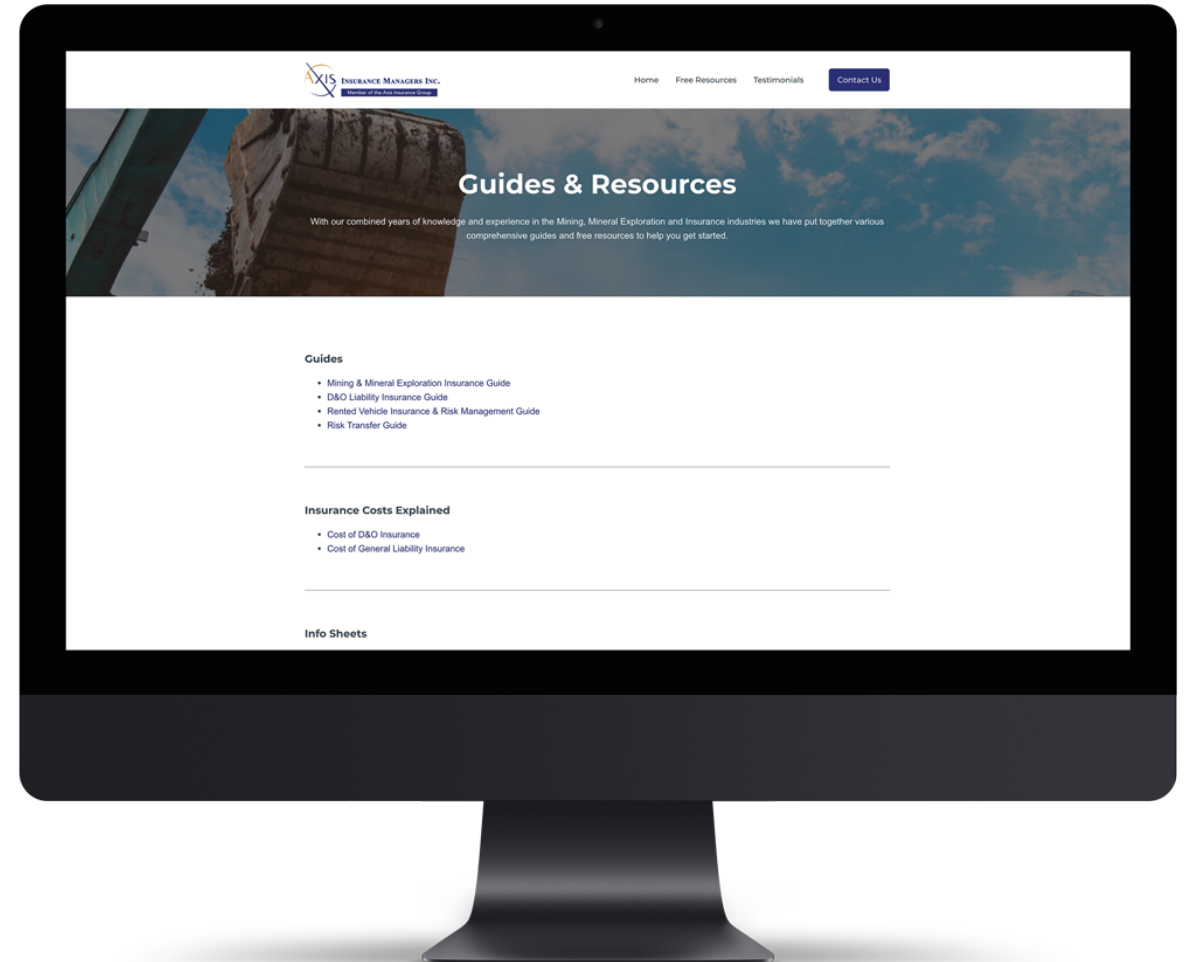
AXIS Insurance Managers Inc.
Member of the Axis Insurance Group

Home Free Resources Testimonials Contact Us

Guides & Resources

With our combined years of knowledge and experience in the Mining, Mineral Exploration and Insurance industries we have put together various comprehensive guides and free resources to help you get started.

Guides

- Mining & Mineral Exploration Insurance Guide
- D&O Liability Insurance Guide
- Rented Vehicle Insurance & Risk Management Guide
- Risk Transfer Guide

Insurance Costs Explained

- Cost of D&O Insurance
- Cost of General Liability Insurance

Info Sheets